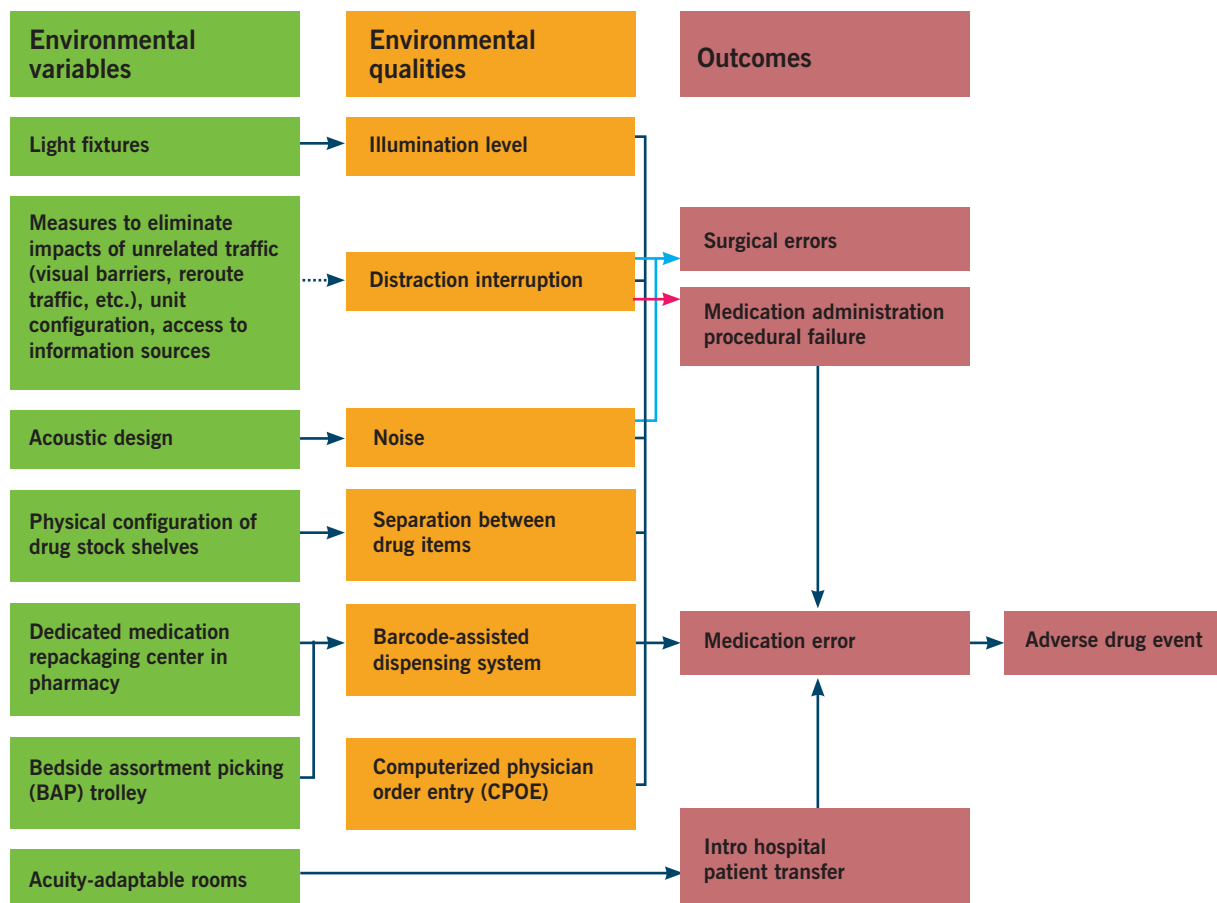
Environmental variables

Environmental qualities

Outcomes

Light fixtures

Illumination level

Measures to eliminate impacts of unrelated traffic (visual barriers, reroute traffic, etc.), unit configuration, access to information sources

Distraction interruption

Surgical errors

Medication administration procedural failure

Acoustic design

Noise

Physical configuration of drug stock shelves

Separation between drug items

Dedicated medication repackaging center in pharmacy

Barcode-assisted dispensing system

Medication error

Adverse drug event

Bedside assortment picking (BAP) trolley

Computerized physician order entry (CPOE)

Acuity-adaptable rooms

Intro hospital patient transfer